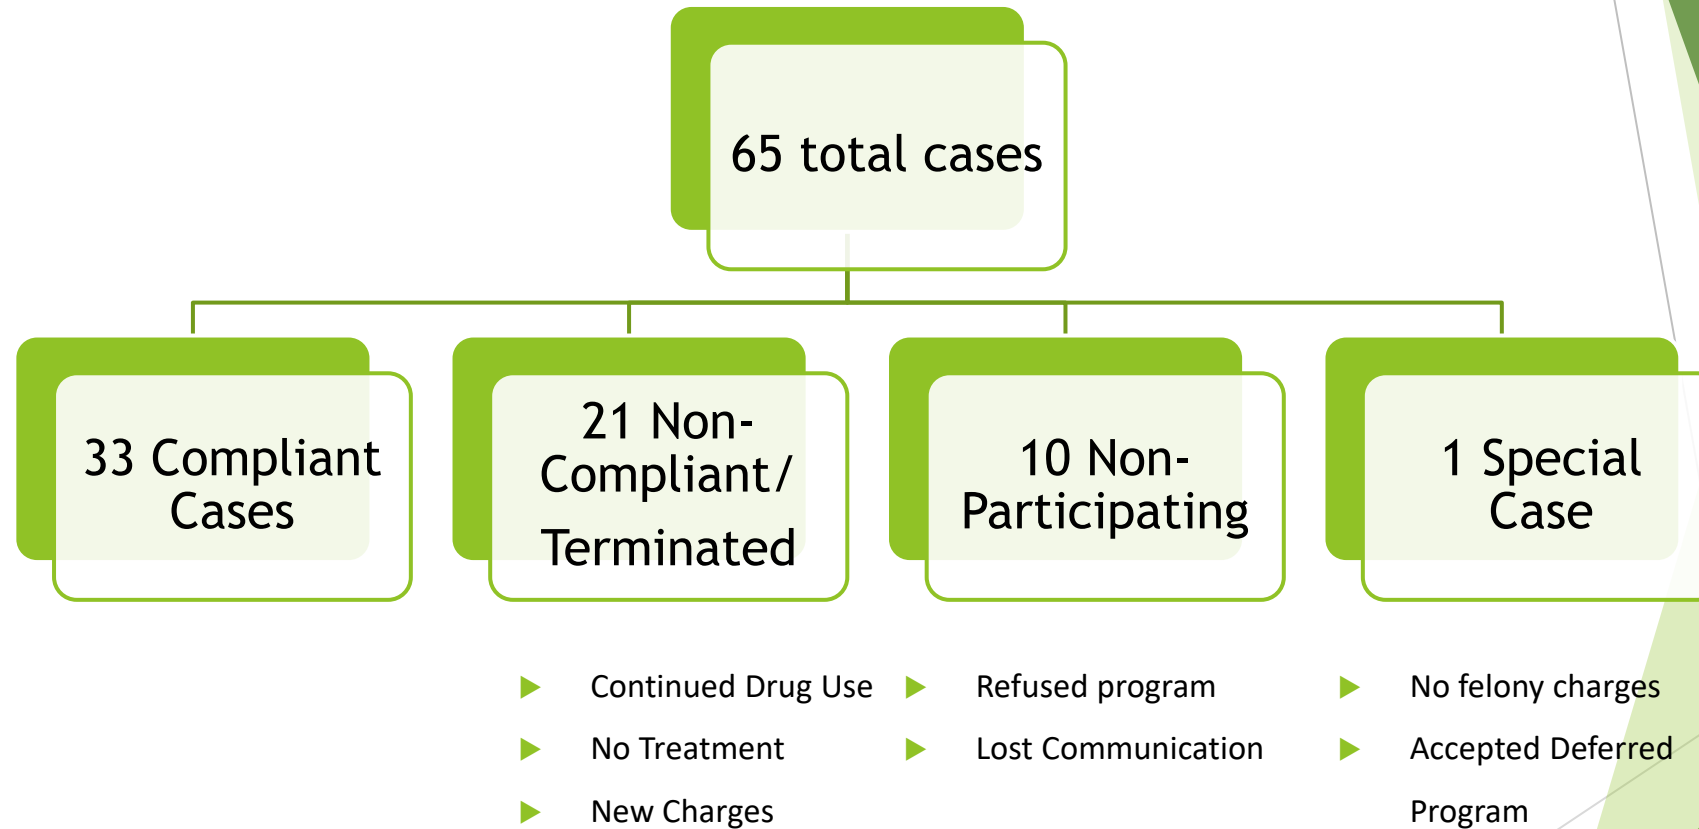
65 total cases

33 Compliant Cases

21 Non-Compliant/ Terminated

10 Non-Participating

1 Special Case

Continued Drug Use

No Treatment

New Charges

Refused program

Lost Communication

No felony charges

Accepted Deferred Program